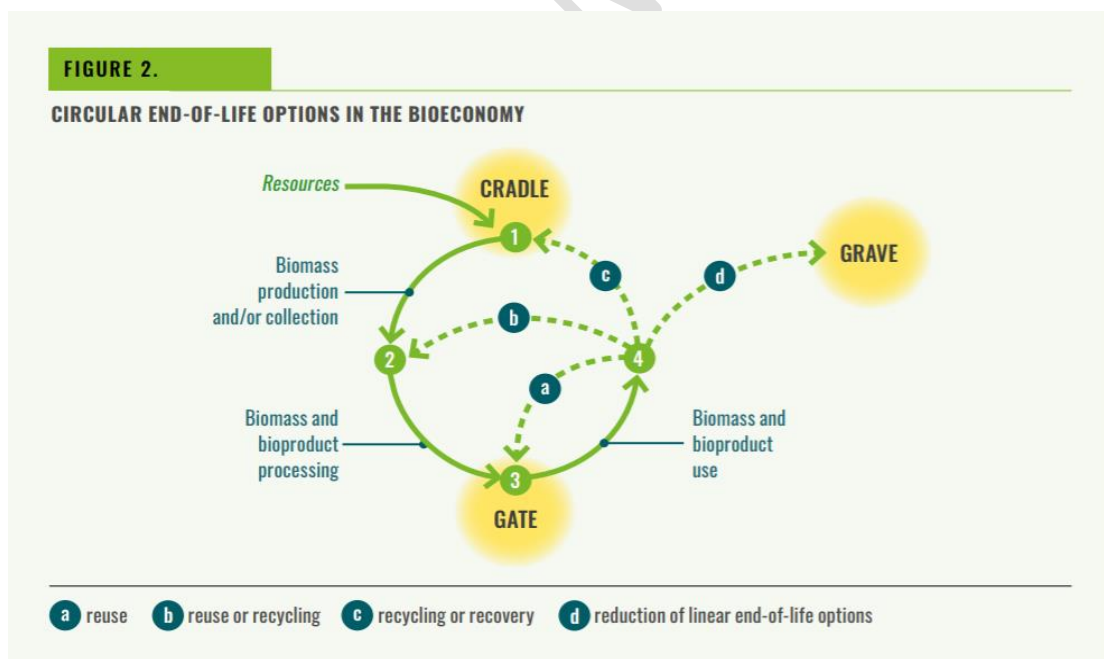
FIGURE 2.

CIRCULAR END-OF-LIFE OPTIONS IN THE BIOECONOMY

Resources

CRADLE

1

c

d

GRAVE

Biomass production and/or collection

b

2

4

a

Biomass and bioproduct processing

Biomass and bioproduct use

3

GATE

a reuse  b reuse or recycling  c recycling or recovery  d reduction of linear end-of-life options